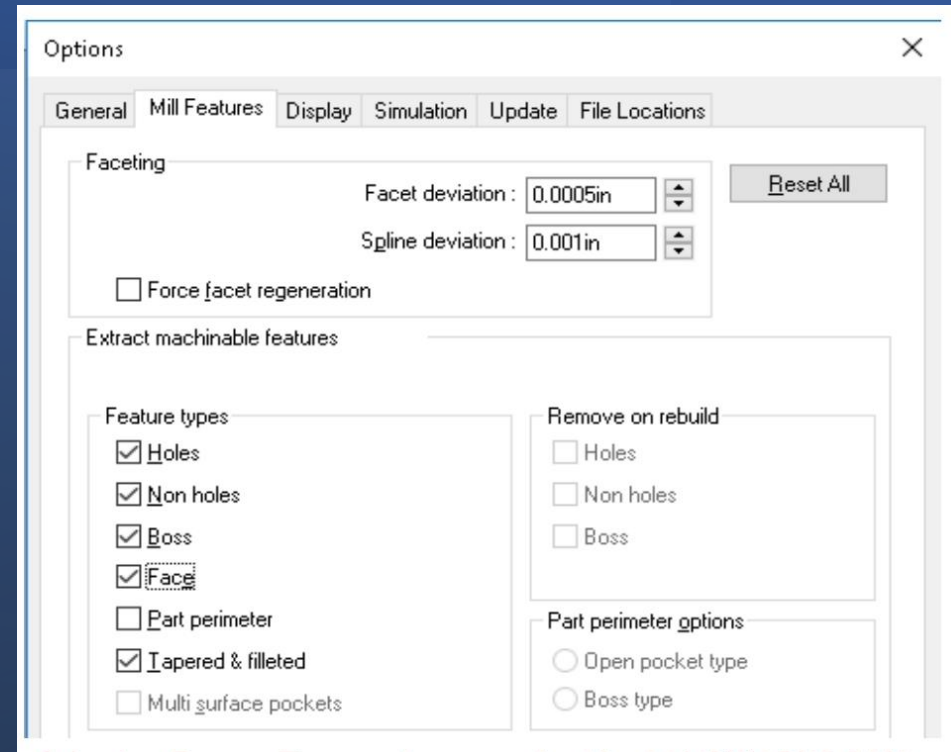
Options

General | Mill Features | Display | Simulation | Update | File Locations

Faceting

Facet deviation : 0.0005in

Spline deviation : 0.001in

Force facet regeneration

Reset All

Extract machinable features

Feature types

Holes

Non holes

Boss

Face

Part perimeter

Tapered & filleted

Multi surface pockets

Remove on rebuild

Holes

Non holes

Boss

Part perimeter options

Open pocket type

Boss type